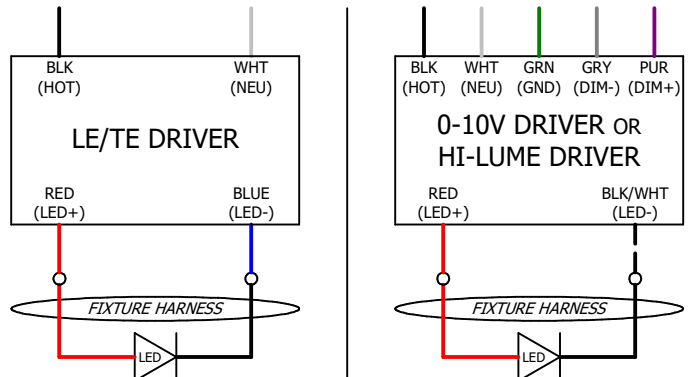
BLK
(HOT)

WHT
(NEU)

LE/TE DRIVER

RED
(LED+)

BLUE
(LED-)

FIXTURE HARNESS

LED

BLK
(HOT)

WHT
(NEU)

GRN
(GND)

GRY
(DIM-)

PUR
(DIM+)

0-10V DRIVER OR
HI-LUME DRIVER

RED
(LED+)

BLK/WHT
(LED-)

FIXTURE HARNESS

LED